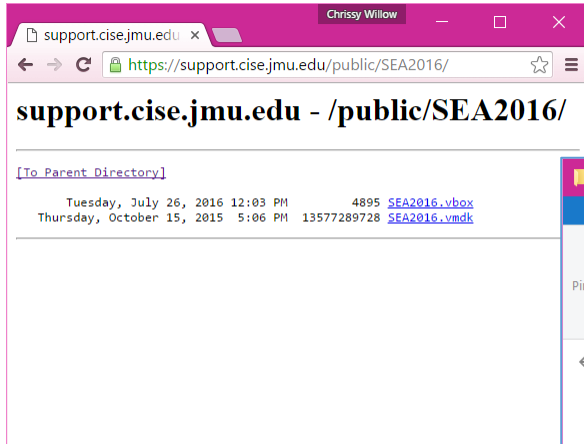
Chrissy Willow

support.cise.jmu.edu ×

https://support.cise.jmu.edu/public/SEA2016/

support.cise.jmu.edu - /public/SEA2016/

[To Parent Directory]

Tuesday, July 26, 2016 12:03 PM 4895 SEA2016.vbox
Thursday, October 15, 2015 5:06 PM 13577289728 SEA2016.vmdk

Pi